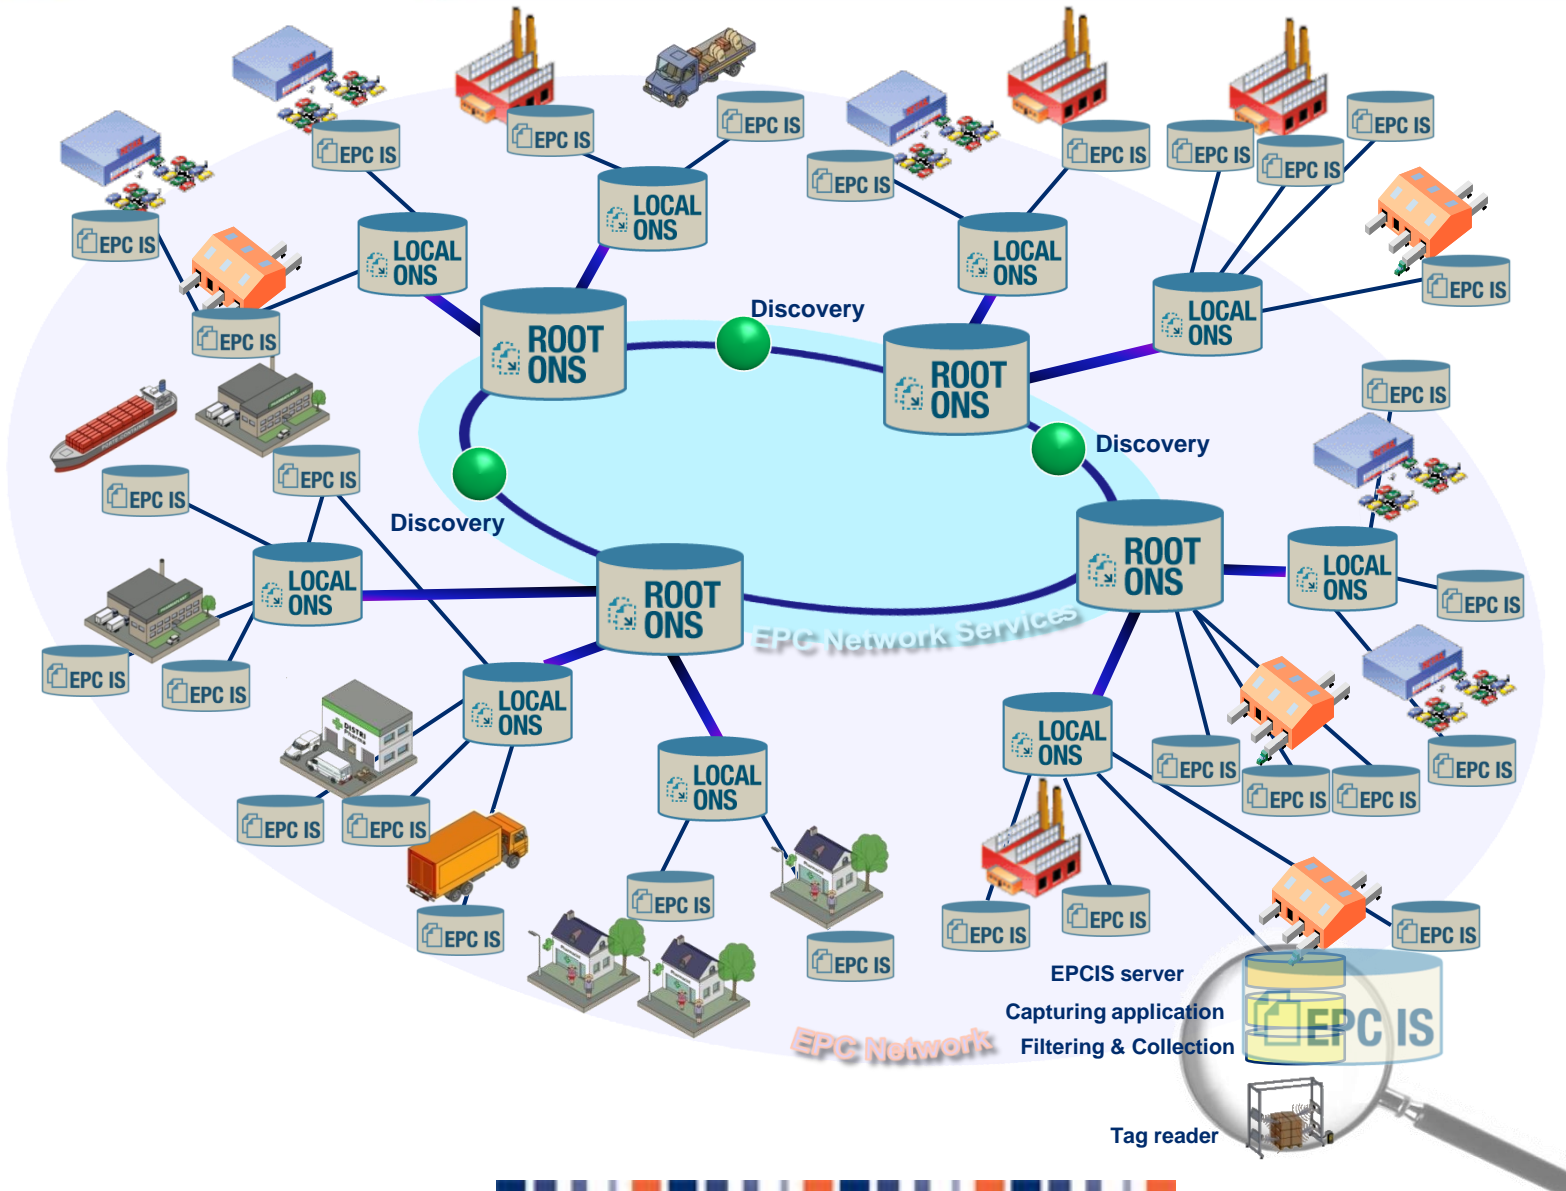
EPC IS
EPC IS
EPC IS
EPC IS
EPC IS
EPC IS
EPC IS
EPC IS
EPC IS

LOCAL ONS
LOCAL ONS
LOCAL ONS
LOCAL ONS

EPC IS
EPC IS

Discovery

ROOT ONS
ROOT ONS

EPC IS
EPC IS
EPC IS

Discovery

Discovery

LOCAL ONS
LOCAL ONS

ROOT ONS
ROOT ONS

EPC IS
EPC IS

EPC Network Services

EPC IS
EPC IS

LOCAL ONS
LOCAL ONS
LOCAL ONS

EPC IS
EPC IS
EPC IS
EPC IS
EPC IS
EPC IS
EPC IS
EPC IS
EPC IS
EPC IS
EPC IS
EPC IS

EPCIS server
Capturing application
Filtering & Collection

EPC IS

EPC Network

Tag reader